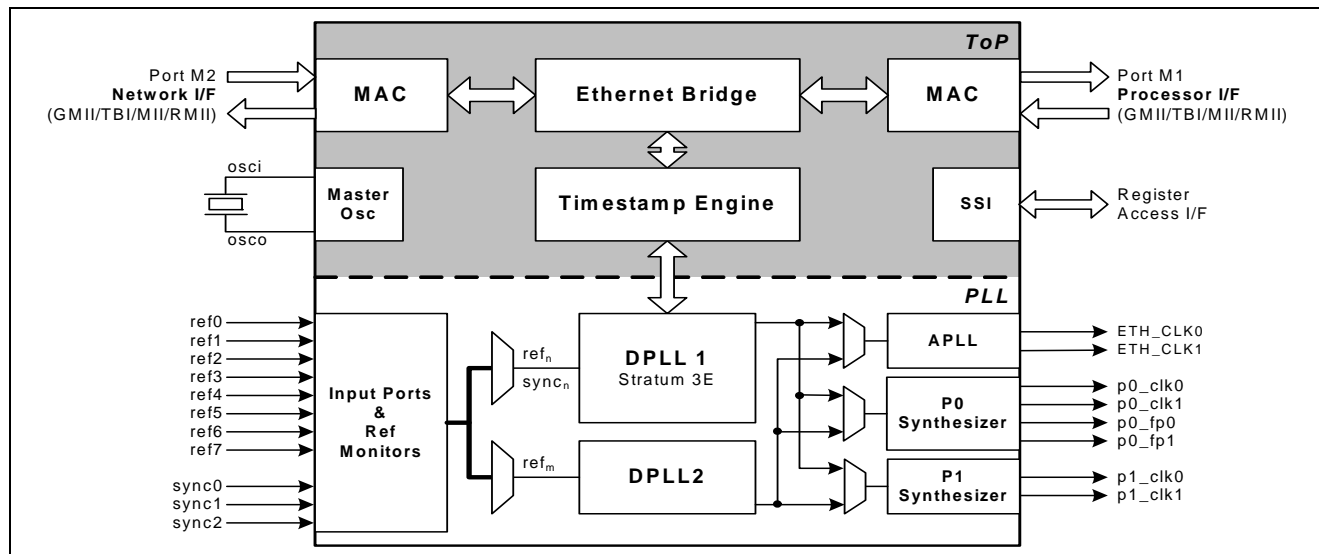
ToP

Port M2
Network I/F
(GMII/TBI/MII/RMII)

MAC

Ethernet Bridge

MAC

Port M1
Processor I/F
(GMII/TBI/MII/RMII)

osci

osco

Master Osc

Timestamp Engine

SSI

Register Access I/F

PLL

ref0
ref1
ref2
ref3
ref4
ref5
ref6
ref7

sync0
sync1
sync2

Input Ports & Ref Monitors

$ref_n$
$sync_n$

DPLL 1
Stratum 3E

$ref_m$

DPLL2

APLL

ETH_CLK0
ETH_CLK1

P0 Synthesizer

p0_clk0
p0_clk1
p0_fp0
p0_fp1

P1 Synthesizer

p1_clk0
p1_clk1